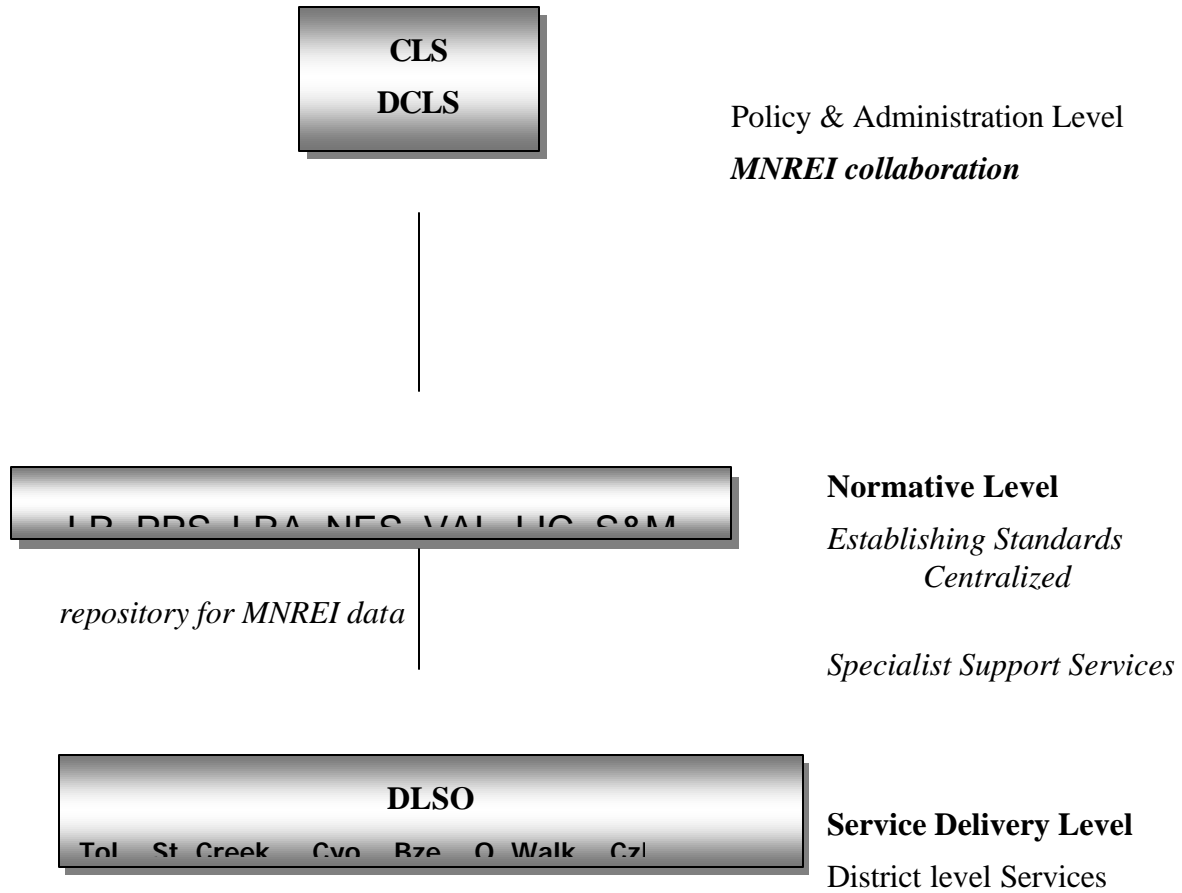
CLS
DCLS

Policy & Administration Level
*MNREI collaboration*

LR PPS LRA NES VAL LIC S&M

**Normative Level**
*Establishing Standards*
*Centralized*

*repository for MNREI data*

*Specialist Support Services*

DLSO
Tol St. Creek Cyo Bze O. Walk Czl

**Service Delivery Level**
District level Services